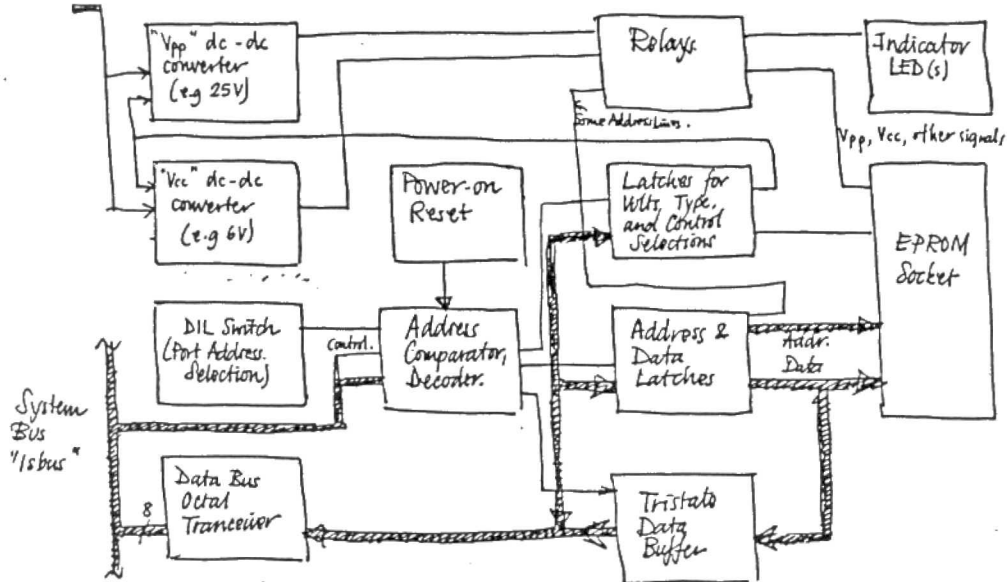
"Vpp" dc-dc converter (e.g 25V)

Relays

Indicator LED(s)

Some Address Lines.

Vpp, Vcc, other signals

"Vcc" dc-dc converter (e.g 6V)

Power-on Reset

Latches for Volts, Type, and Control Selections

EPROM Socket

DIL Switch (Port Address Selection)

Control.

Address Comparator, Decoder.

Address & Data Latches

Addr.

Data

System Bus "Isbus"

Data Bus Octal Tranceiver

8

Tristate Data Buffer